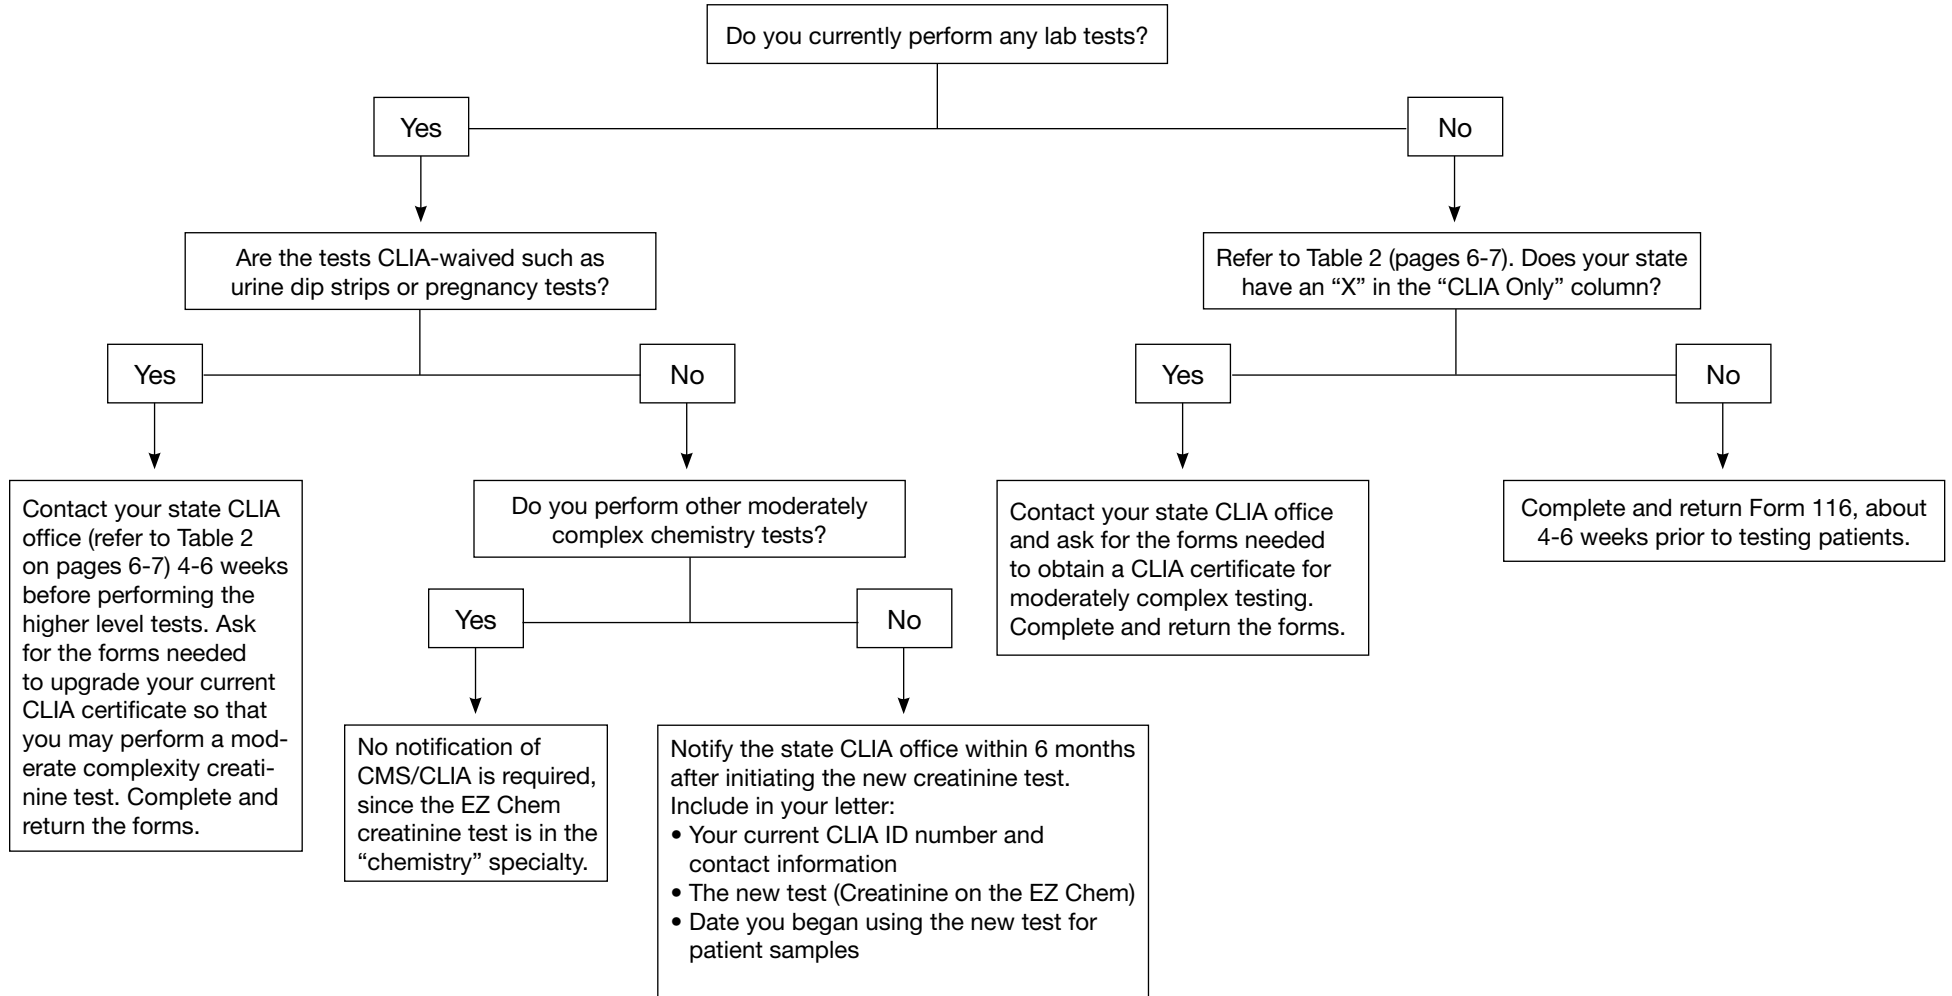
Do you currently perform any lab tests?

Yes

No

Are the tests CLIA-waived such as urine dip strips or pregnancy tests?

Refer to Table 2 (pages 6-7). Does your state have an “X” in the “CLIA Only” column?

Yes

No

Yes

No

Contact your state CLIA office (refer to Table 2 on pages 6-7) 4-6 weeks before performing the higher level tests. Ask for the forms needed to upgrade your current CLIA certificate so that you may perform a moderate complexity creatinine test. Complete and return the forms.

Do you perform other moderately complex chemistry tests?

Contact your state CLIA office and ask for the forms needed to obtain a CLIA certificate for moderately complex testing. Complete and return the forms.

Complete and return Form 116, about 4-6 weeks prior to testing patients.

Yes

No

No notification of CMS/CLIA is required, since the EZ Chem creatinine test is in the “chemistry” specialty.

Notify the state CLIA office within 6 months after initiating the new creatinine test. Include in your letter:
• Your current CLIA ID number and contact information
• The new test (Creatinine on the EZ Chem)
• Date you began using the new test for patient samples